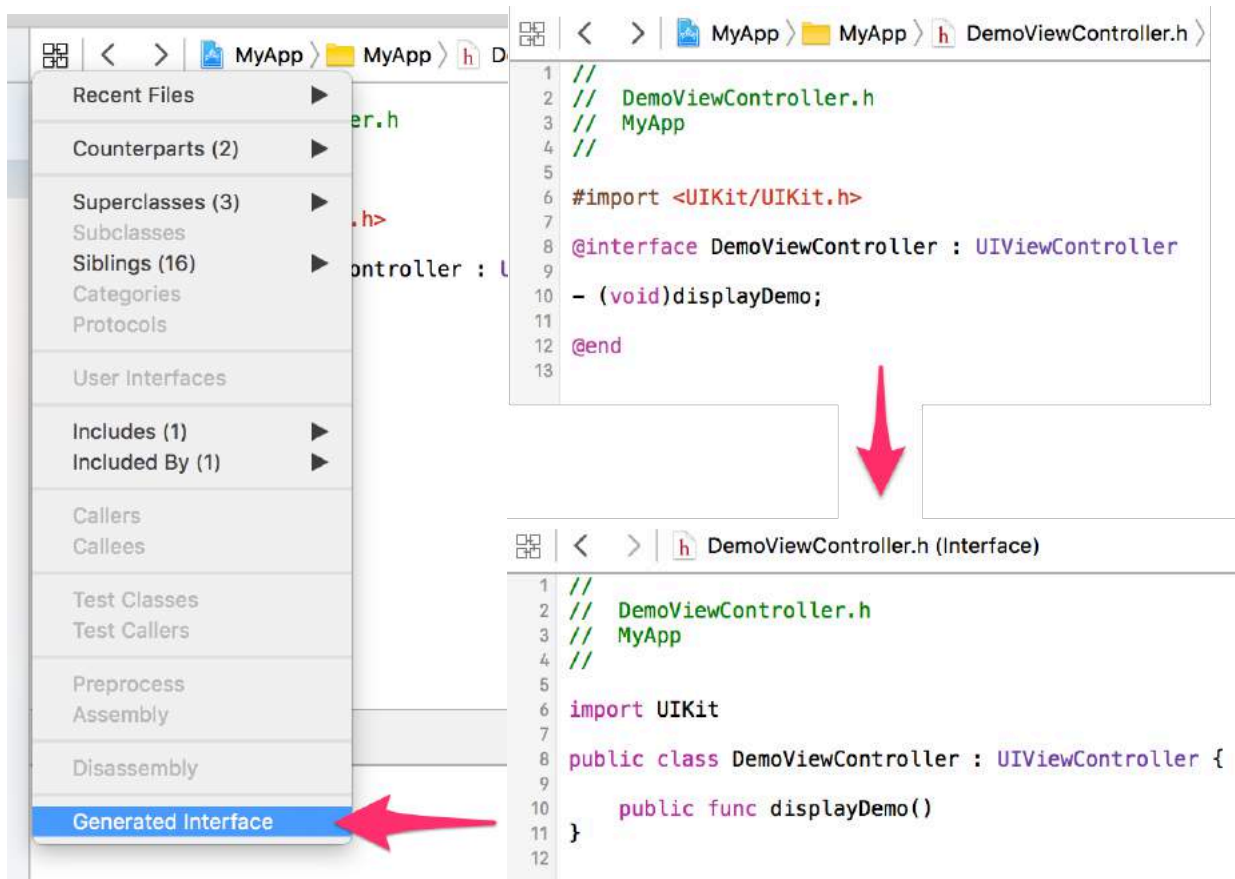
MyApp 〉 MyApp 〉 h D

Recent Files
Counterparts (2)
Superclasses (3)
Subclasses
Siblings (16)
Categories
Protocols
User Interfaces
Includes (1)
Included By (1)
Callers
Callees
Test Classes
Test Callers
Preprocess
Assembly
Disassembly
Generated Interface

er.h
.h>
ontroller : U

MyApp 〉 MyApp 〉 h DemoViewController.h 〉

1 //
2 // DemoViewController.h
3 // MyApp
4 //
5
6 #import <UIKit/UIKit.h>
7
8 @interface DemoViewController : UIViewController
9
10 - (void)displayDemo;
11
12 @end
13

h DemoViewController.h (Interface)

1 //
2 // DemoViewController.h
3 // MyApp
4 //
5
6 import UIKit
7
8 public class DemoViewController : UIViewController {
9
10 public func displayDemo()
11 }
12